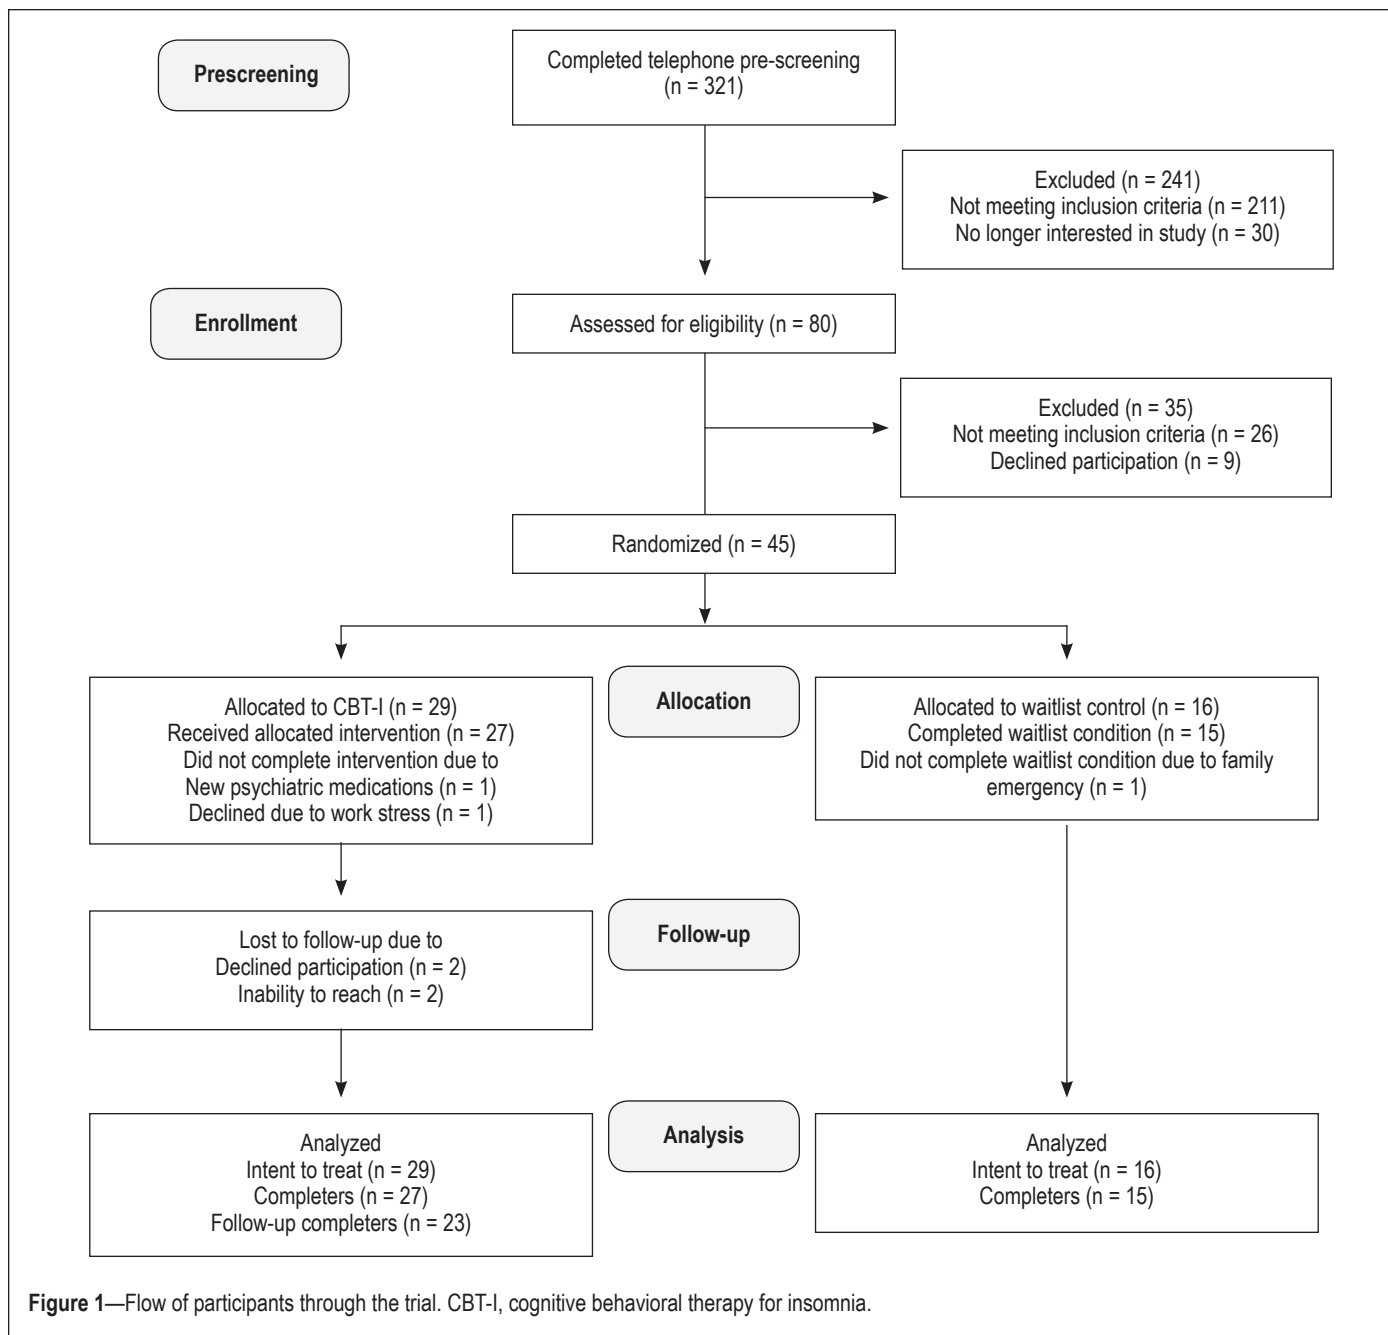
Prescreening

Completed telephone pre-screening (n = 321)

Excluded (n = 241)
Not meeting inclusion criteria (n = 211)
No longer interested in study (n = 30)

Enrollment

Assessed for eligibility (n = 80)

Excluded (n = 35)
Not meeting inclusion criteria (n = 26)
Declined participation (n = 9)

Randomized (n = 45)

Allocated to CBT-I (n = 29)
Received allocated intervention (n = 27)
Did not complete intervention due to
New psychiatric medications (n = 1)
Declined due to work stress (n = 1)

Allocation

Allocated to waitlist control (n = 16)
Completed waitlist condition (n = 15)
Did not complete waitlist condition due to family emergency (n = 1)

Lost to follow-up due to
Declined participation (n = 2)
Inability to reach (n = 2)

Follow-up

Analyzed
Intent to treat (n = 29)
Completers (n = 27)
Follow-up completers (n = 23)

Analysis

Analyzed
Intent to treat (n = 16)
Completers (n = 15)

**Figure 1**—Flow of participants through the trial. CBT-I, cognitive behavioral therapy for insomnia.